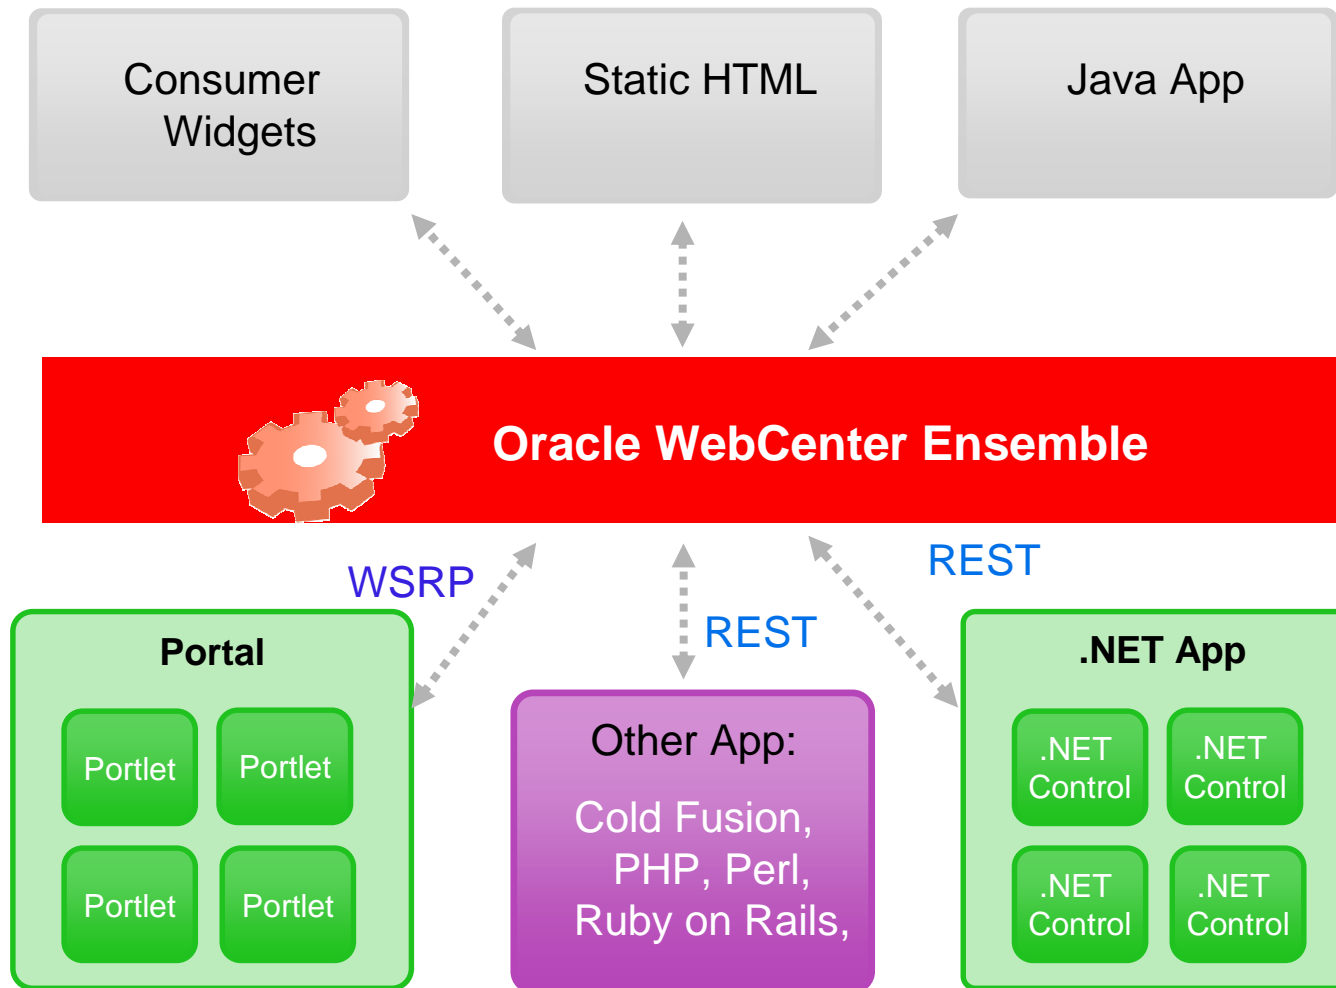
Consumer Widgets

Static HTML

Java App

Oracle WebCenter Ensemble

WSRP

REST

REST

Portal

Portlet

Portlet

Portlet

Portlet

Other App:

Cold Fusion, PHP, Perl, Ruby on Rails,

.NET App

.NET Control

.NET Control

.NET Control

.NET Control